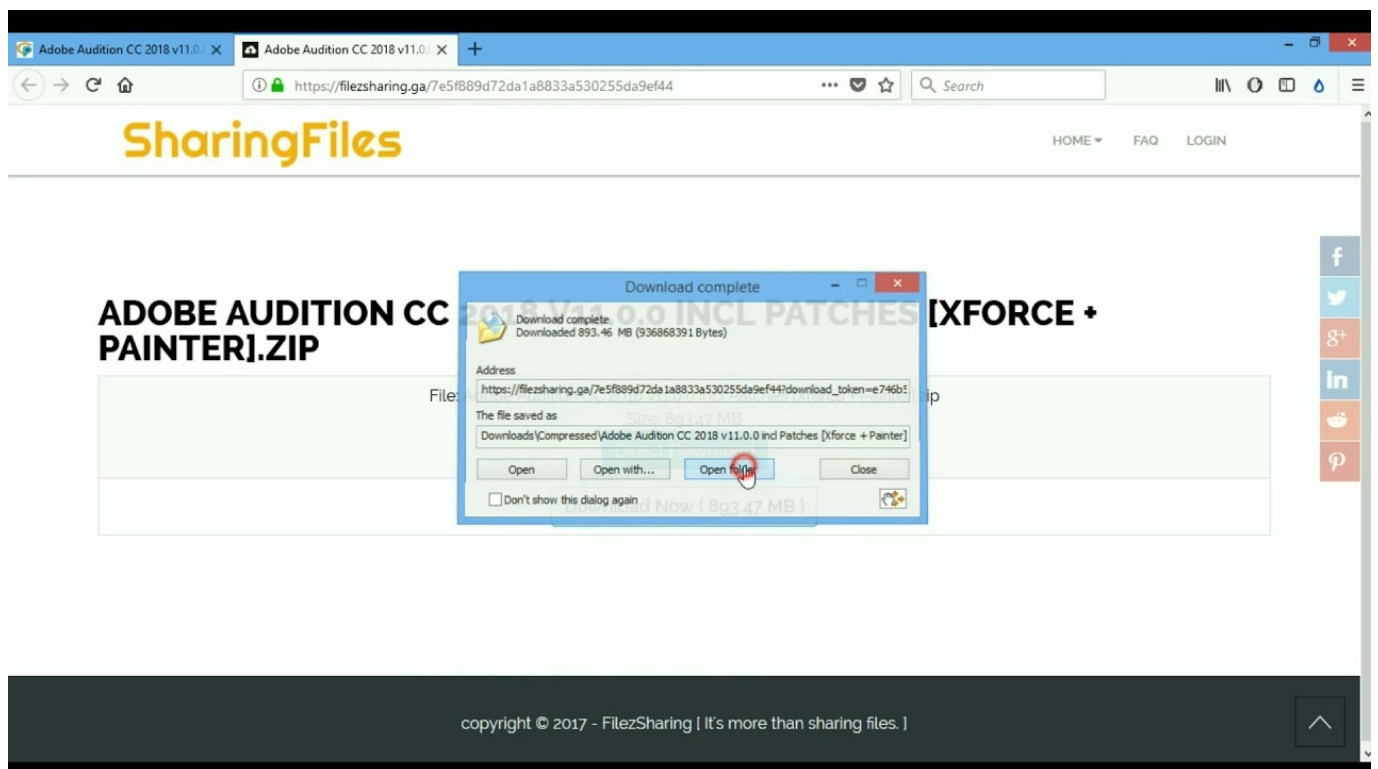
Adobe Audition CC 2018 v11.0 ×
Adobe Audition CC 2018 v11.0 ×
+

https://filezsharing.ga/7e5f889d72da1a8833a530255da9ef44

Search

SharingFiles

HOME ▾ FAQ LOGIN

ADOBE AUDITION CC 2018 V11.0.0 INCL PATCHES [XFORCE + PAINTER].ZIP

File: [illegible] .zip

Size: 893.47 MB

Download Now ( 893.47 MB )

Download complete

Download complete
Downloaded 893.46 MB (936868391 Bytes)

Address
https://filezsharing.ga/7e5f889d72da1a8833a530255da9ef44?download_token=e746b5

The file saved as
Downloads\Compressed\Adobe Audition CC 2018 v11.0.0 incl Patches [Xforce + Painter]

Open
Open with...
Open folder
Close

Don't show this dialog again

f
in

copyright © 2017 - FilezSharing [ It's more than sharing files. ]